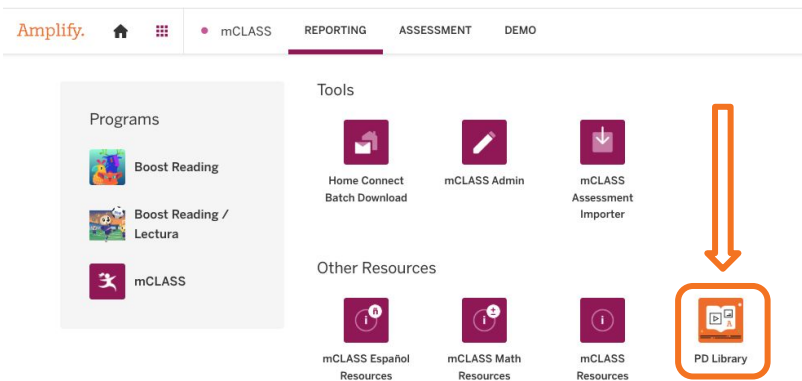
Amplify. mCLASS REPORTING ASSESSMENT DEMO

Programs

Boost Reading

Boost Reading / Lectura

mCLASS

Tools

Home Connect Batch Download

mCLASS Admin

mCLASS Assessment Importer

Other Resources

mCLASS Español Resources

mCLASS Math Resources

mCLASS Resources

PD Library